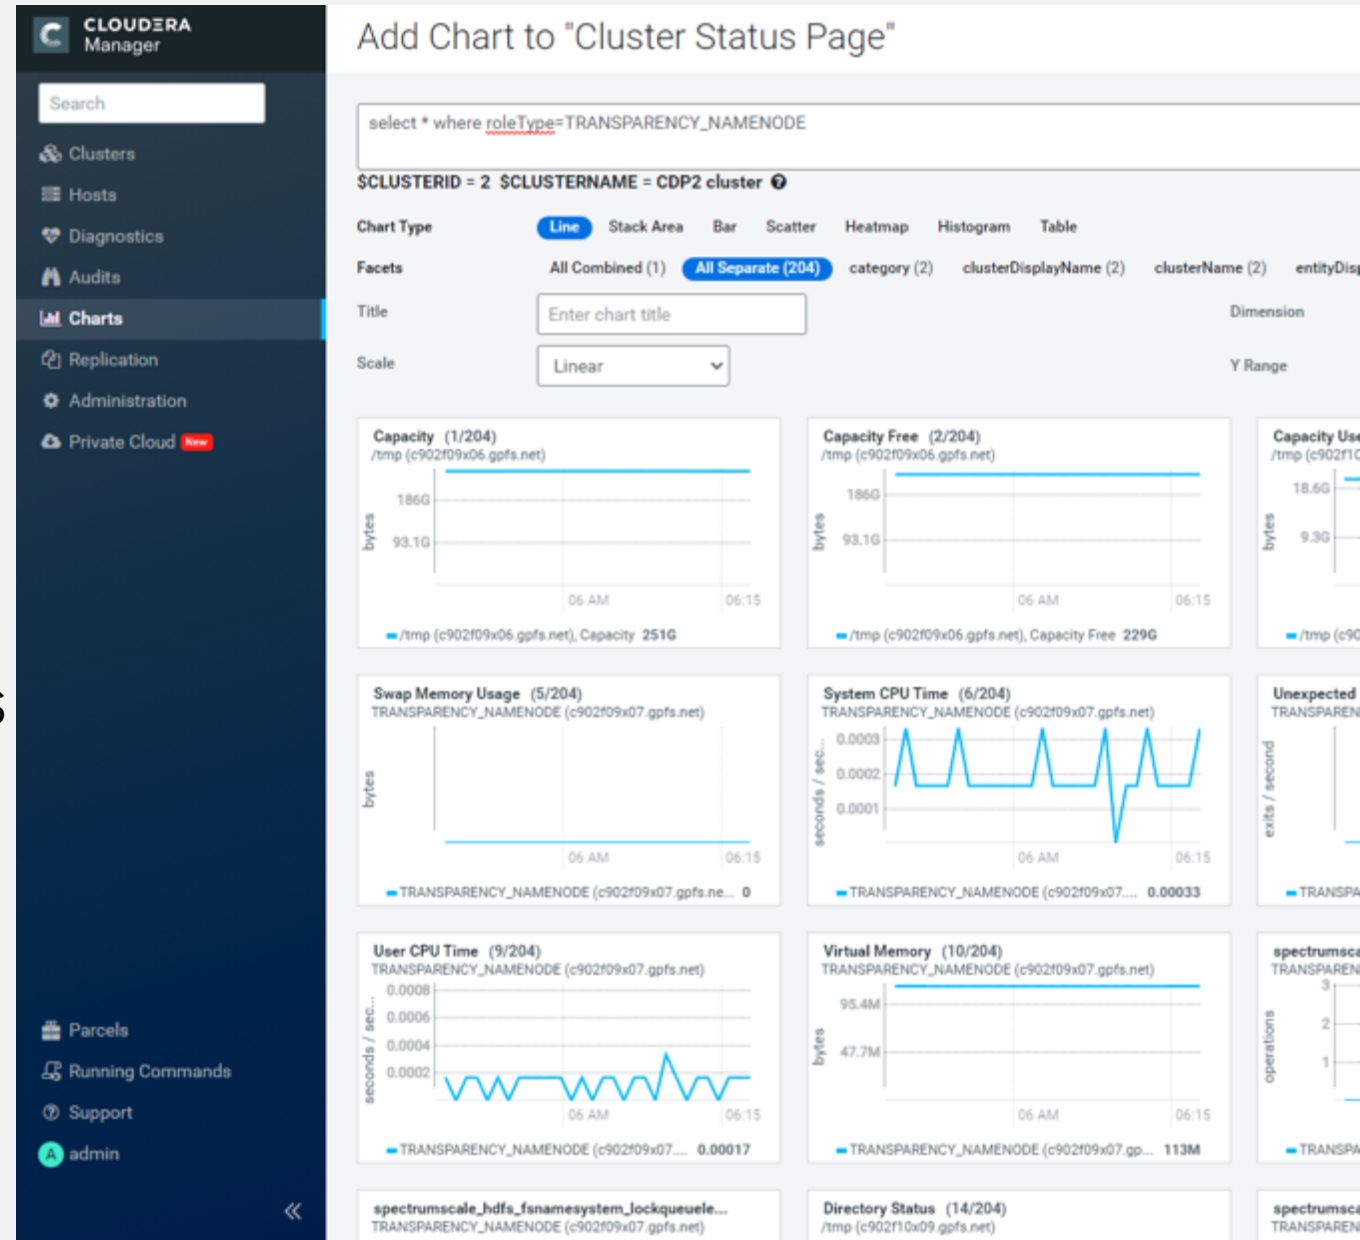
CLOUDERA Manager

Search

Clusters
Hosts
Diagnostics
Audits
Charts
Replication
Administration
Private Cloud New

Parcels
Running Commands
Support
admin

«

Add Chart to "Cluster Status Page"

select * where roleType=TRANSPARENCY_NAMENODE

$CLUSTERID = 2 $CLUSTERNAME = CDP2 cluster

Chart Type Line Stack Area Bar Scatter Heatmap Histogram Table

Facets All Combined (1) All Separate (204) category (2) clusterDisplayName (2) clusterName (2) entityDis

Title Enter chart title

Dimension

Scale Linear

Y Range

Capacity (1/204)
/tmp (c902f09x06.gpfs.net)
bytes
186G
93.1G
06 AM 06:15
/tmp (c902f09x06.gpfs.net), Capacity 251G

Capacity Free (2/204)
/tmp (c902f09x06.gpfs.net)
bytes
186G
93.1G
06 AM 06:15
/tmp (c902f09x06.gpfs.net), Capacity Free 229G

Capacity Use
/tmp (c902f1
bytes
18.6G
9.3G
/tmp (c90

Swap Memory Usage (5/204)
TRANSPARENCY_NAMENODE (c902f09x07.gpfs.net)
bytes
06 AM 06:15
TRANSPARENCY_NAMENODE (c902f09x07.gpfs.ne... 0

System CPU Time (6/204)
TRANSPARENCY_NAMENODE (c902f09x07.gpfs.net)
seconds / sec...
0.0003
0.0002
0.0001
06 AM 06:15
TRANSPARENCY_NAMENODE (c902f09x07.... 0.00033

Unexpected
TRANSPAREN
exits / second
TRANSPA

User CPU Time (9/204)
TRANSPARENCY_NAMENODE (c902f09x07.gpfs.net)
seconds / sec...
0.0008
0.0006
0.0004
0.0002
06 AM 06:15
TRANSPARENCY_NAMENODE (c902f09x07.... 0.00017

Virtual Memory (10/204)
TRANSPARENCY_NAMENODE (c902f09x07.gpfs.net)
bytes
95.4M
47.7M
06 AM 06:15
TRANSPARENCY_NAMENODE (c902f09x07.gp... 113M

spectrumsca
TRANSPAREN
operations
3
2
1
TRANSPA

spectrumscale_hdfs_fsnamesystem_lockqueuele...
TRANSPARENCY_NAMENODE (c902f09x07.gpfs.net)

Directory Status (14/204)
/tmp (c902f10x09.gpfs.net)

spectrumsca
TRANSPAREN